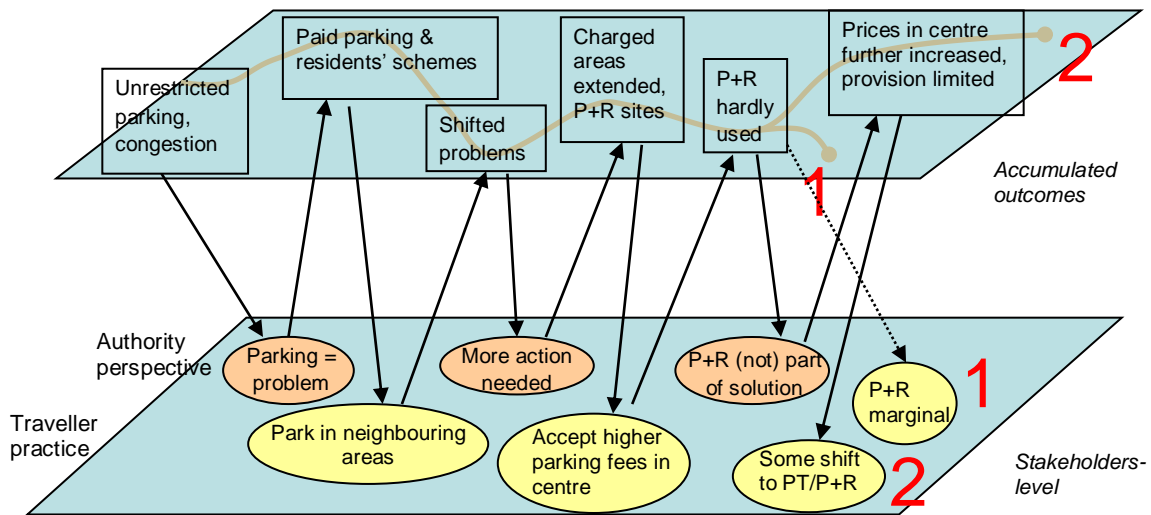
Unrestricted parking, congestion

Paid parking & residents' schemes

Shifted problems

Charged areas extended, P+R sites

P+R hardly used

Prices in centre further increased, provision limited

2

1

Accumulated outcomes

Authority perspective

Traveller practice

Parking = problem

Park in neighbouring areas

More action needed

Accept higher parking fees in centre

P+R (not) part of solution

P+R marginal

1

Some shift to PT/P+R

2

Stakeholders-level